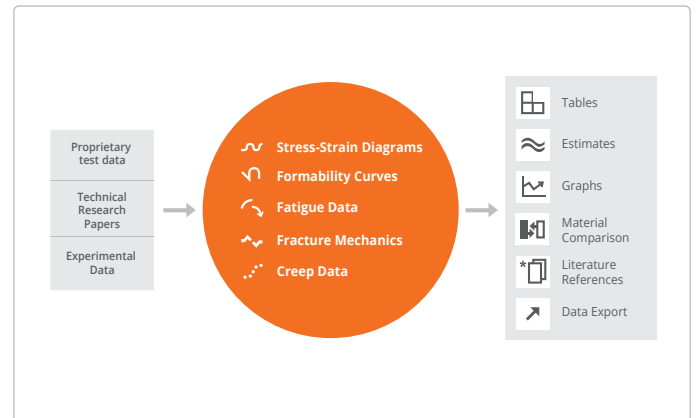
Proprietary test data

Technical Research Papers

Experimental Data

Stress-Strain Diagrams

Formability Curves

Fatigue Data

Fracture Mechanics

Creep Data

Tables

Estimates

Graphs

Material Comparison

Literature References

Data Export